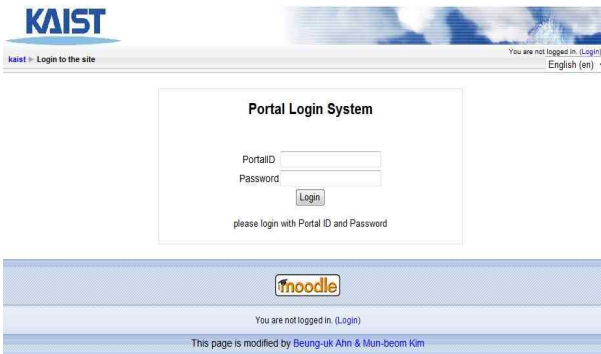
KAIST

kaist ► Login to the site

You are not logged in. (Login)
English (en)

Portal Login System

PortalID
Password
Login

please login with Portal ID and Password

moodle

You are not logged in. (Login)

This page is modified by Beung-uk Ahn & Mun-beom Kim